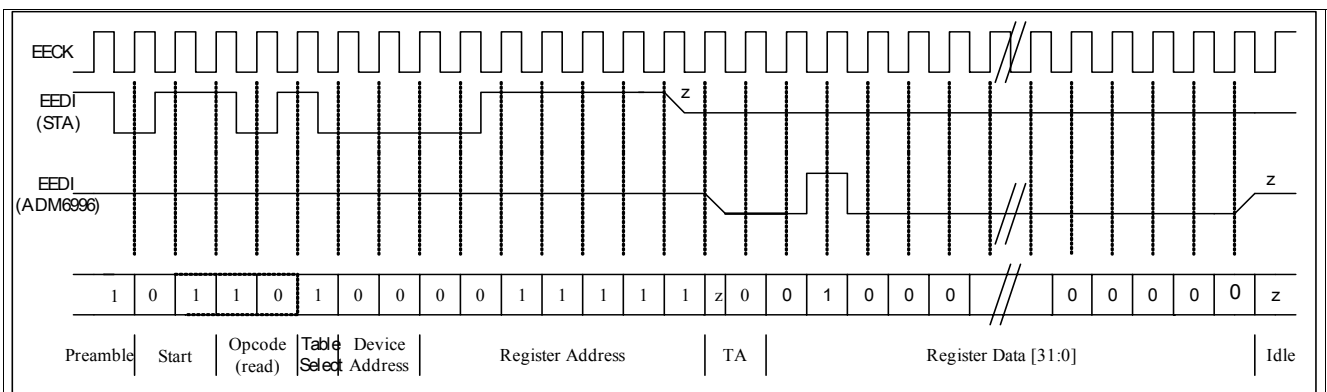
EECK

EEDI
(STA)

z

EEDI
(ADM6996)

z

| 1 | 0 | 1 | 1 | 0 | 1 | 0 | 0 | 0 | 0 | 1 | 1 | 1 | 1 | 1 | z | 0 | 0 | 1 | 0 | 0 | 0 | 0 | 0 | 0 | 0 | 0 | z |
|---|---|---|---|---|---|---|---|---|---|---|---|---|---|---|---|---|---|---|---|---|---|---|---|---|---|---|---|

Preamble | Start | Opcode (read) | Table Select | Device Address | Register Address | TA | Register Data [31:0] | Idle